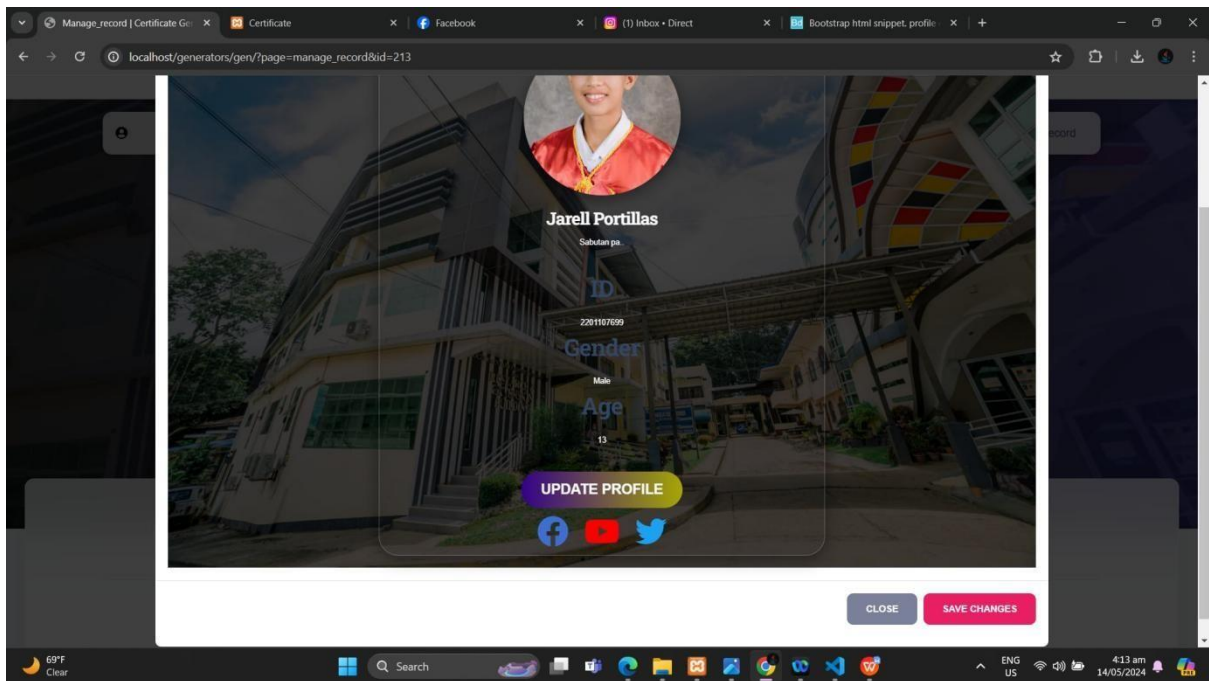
Manage_record | Certificate Ge ×
Certificate ×
Facebook ×
(1) Inbox • Direct ×
Bootstrap html snippet. profile ×
+

localhost/generators/gen/?page=manage_record&id=213

ecord

Jarell Portillas
Sabutan pa..

ID
2201107699
Gender
Male
Age
13

UPDATE PROFILE

CLOSE
SAVE CHANGES

69°F
Clear
Search
ENG
US
4:13 am
14/05/2024